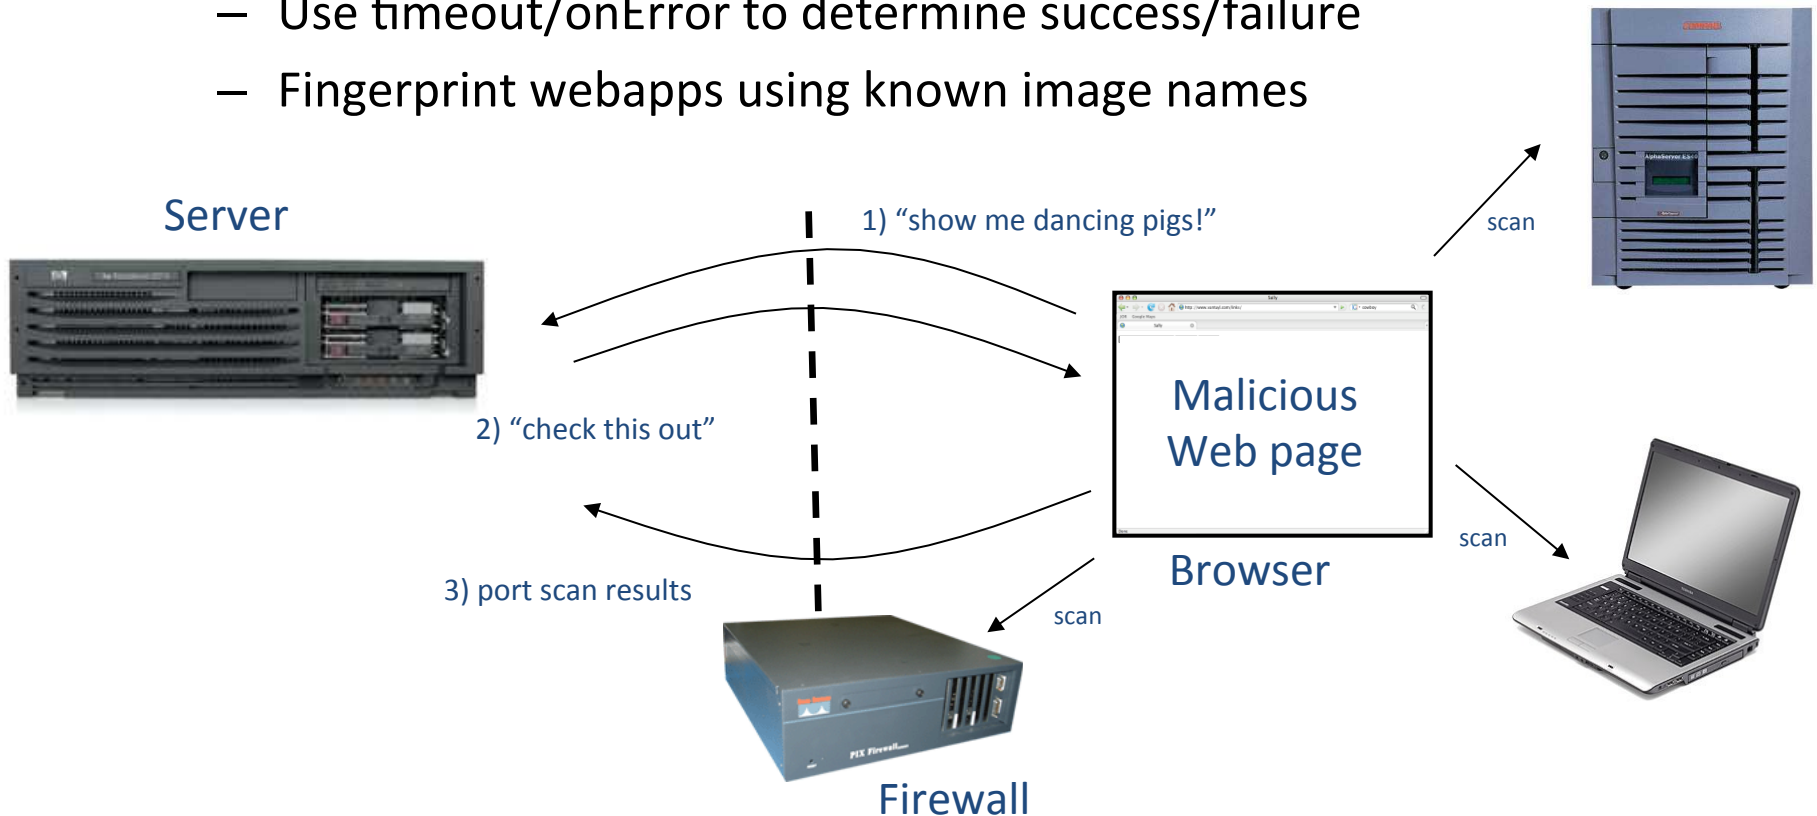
– Use timeout/onError to determine success/failure

– Fingerprint webapps using known image names

Server

1) “show me dancing pigs!”

scan

Malicious Web page

2) “check this out”

Browser

scan

3) port scan results

scan

PIX Firewall

Firewall